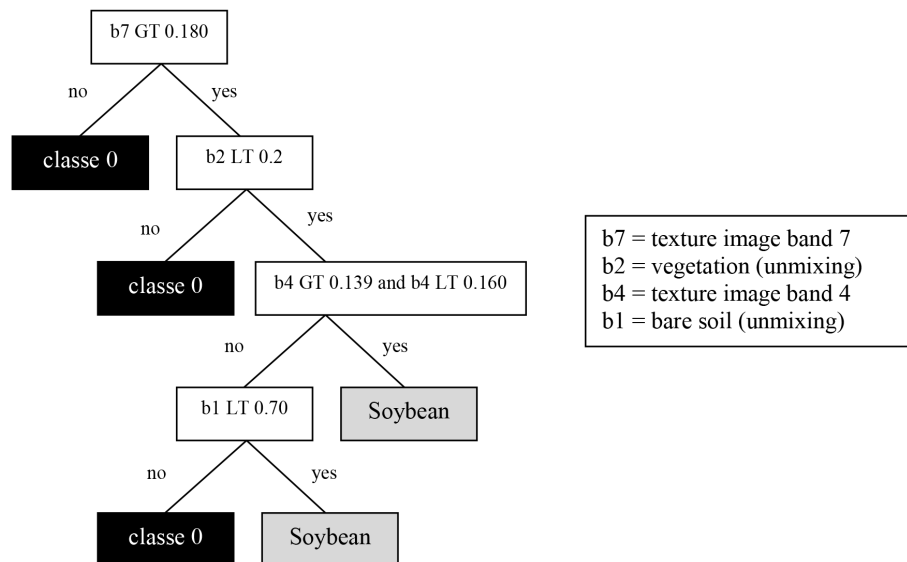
b7 GT 0.180

no

yes

classe 0

b2 LT 0.2

no

yes

classe 0

b4 GT 0.139 and b4 LT 0.160

no

yes

b1 LT 0.70

Soybean

no

yes

classe 0

Soybean

b7 = texture image band 7
b2 = vegetation (unmixing)
b4 = texture image band 4
b1 = bare soil (unmixing)